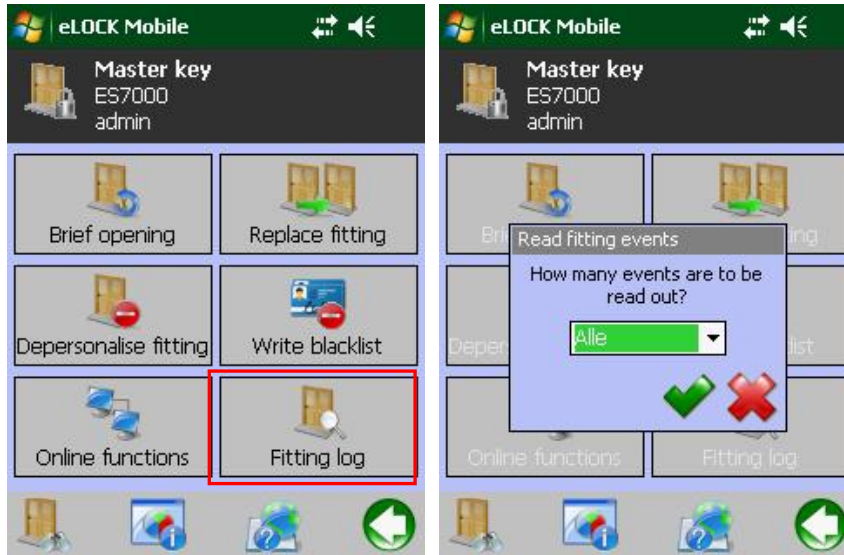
eLOCK Mobile

Master key
ES7000
admin

Brief opening

Replace fitting

Depersonalise fitting

Write blacklist

Online functions

Fitting log

eLOCK Mobile

Master key
ES7000
admin

Read fitting events

How many events are to be read out?

Alle